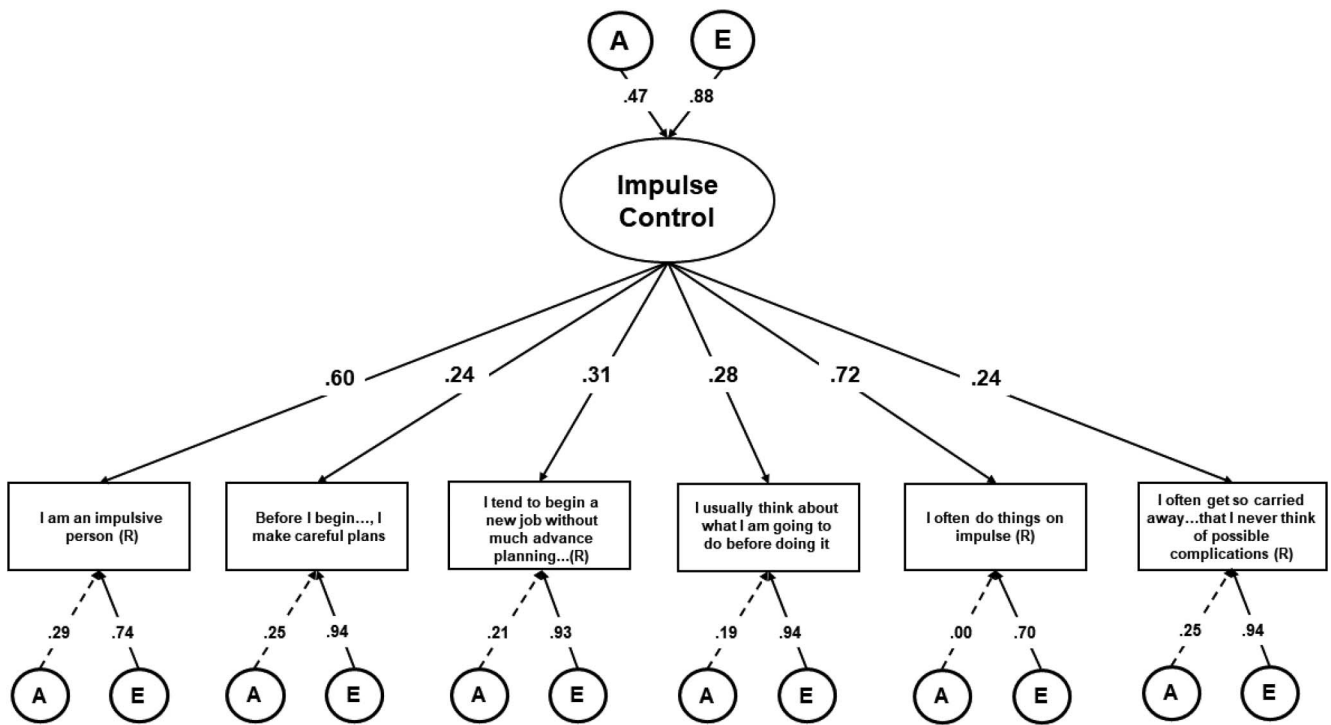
A E
.47 .88
Impulse Control
.60 .24 .31 .28 .72 .24

I am an impulsive person (R)
Before I begin…, I make careful plans
I tend to begin a new job without much advance planning...(R)
I usually think about what I am going to do before doing it
I often do things on impulse (R)
I often get so carried away…that I never think of possible complications (R)

.29 .74
A E
.25 .94
A E
.21 .93
A E
.19 .94
A E
.00 .70
A E
.25 .94
A E